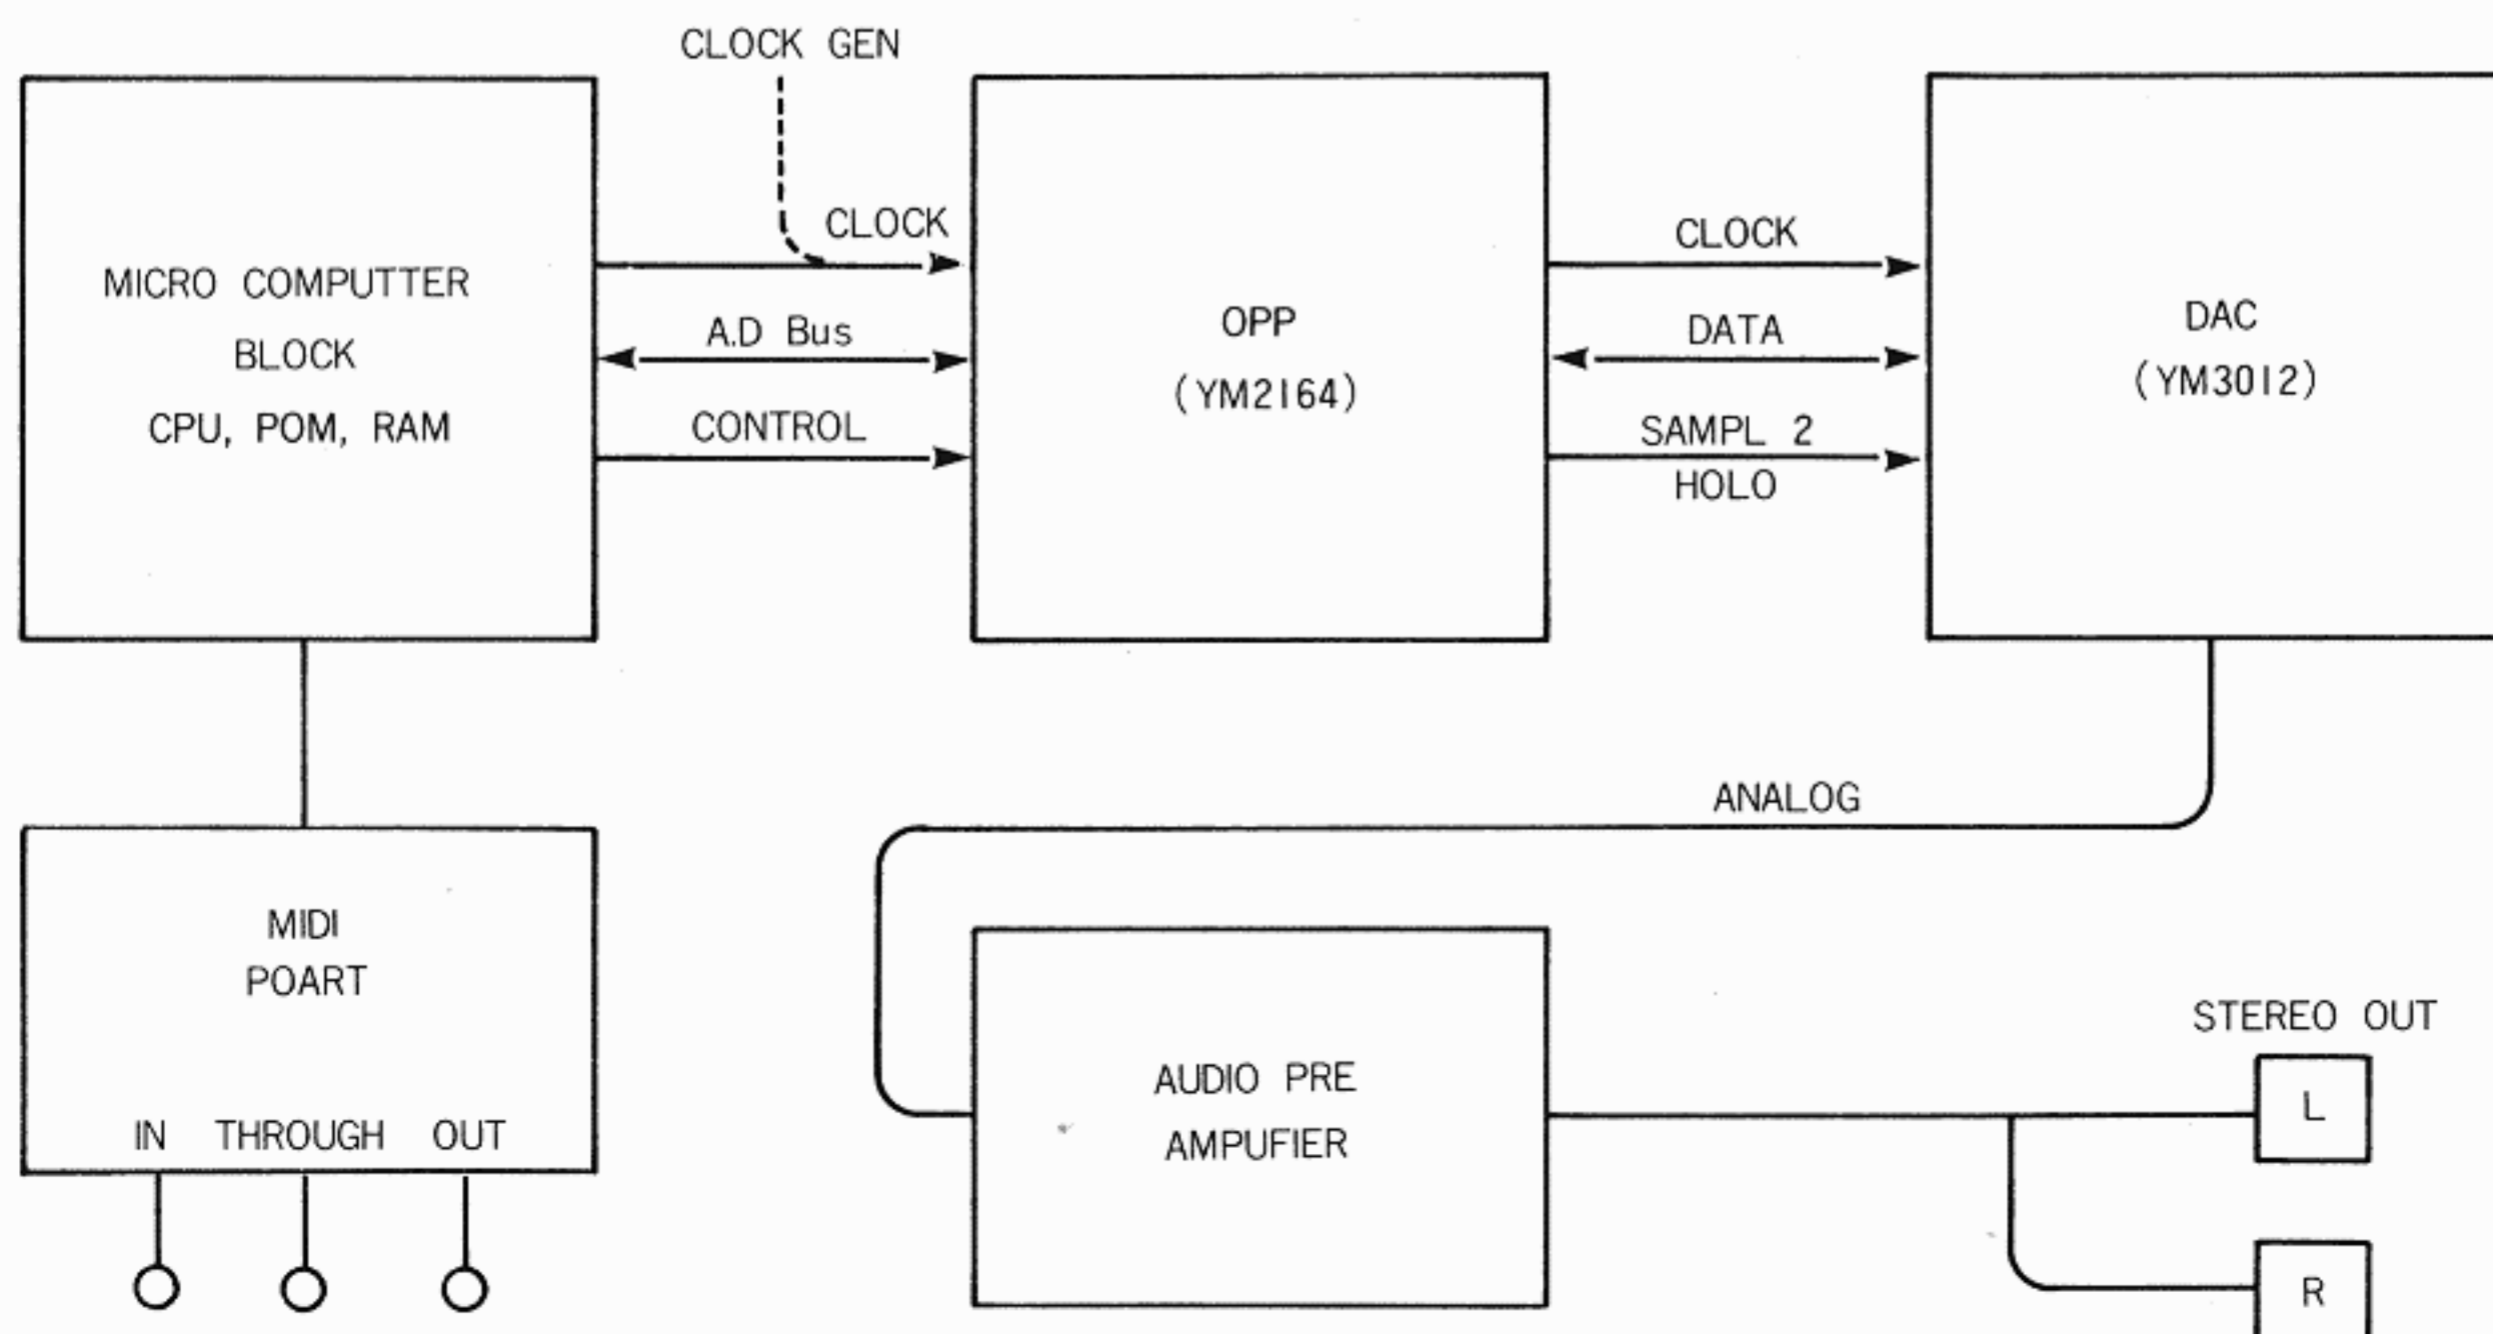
CLOCK GEN

MICRO COMPUTTER BLOCK CPU, POM, RAM

CLOCK

A.D Bus

CONTROL

OPP (YM2164)

CLOCK

DATA

SAMPL 2 HOLO

DAC (YM3012)

MIDI POART

IN THROUGH OUT

ANALOG

AUDIO PRE AMPUFIER

STEREO OUT

L

R